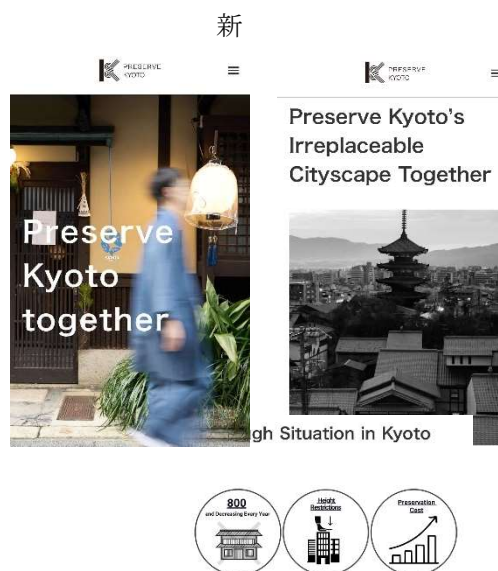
新

PRESERVE KYOTO

≡

Preserve Kyoto together

PRESERVE KYOTO

≡

Preserve Kyoto's Irreplaceable Cityscape Together

gh Situation in Kyoto

800
and Decreasing Every Year

Height Restrictions

Preservation Cost